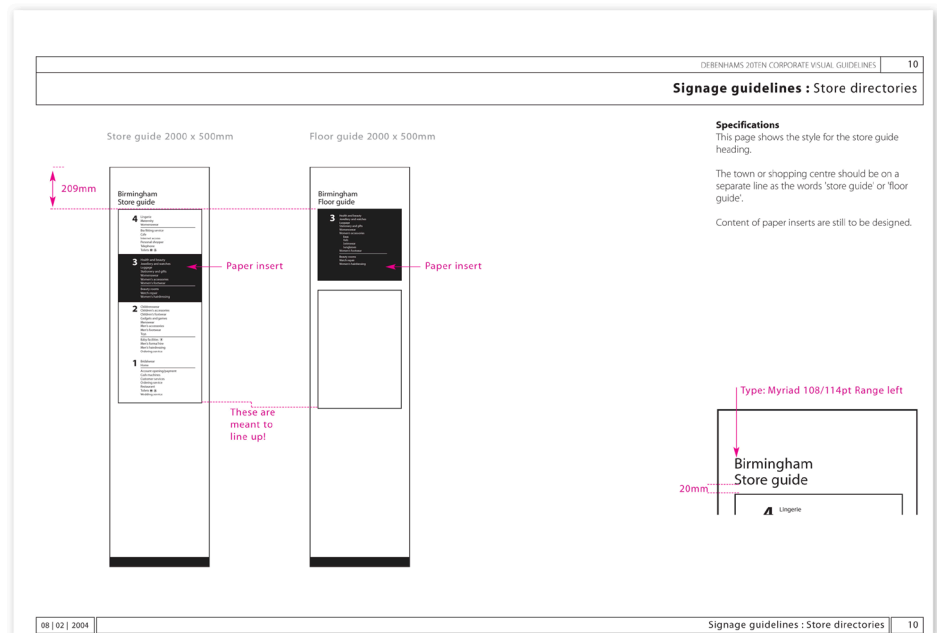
DEBENHAMS 20TEN CORPORATE VISUAL GUIDELINES 10

**Signage guidelines :** Store directories

Store guide 2000 x 500mm

Floor guide 2000 x 500mm

209mm

Birmingham
Store guide

4 Lingerie
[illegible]

3 Health and beauty
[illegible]

2 Childrenswear
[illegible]

1 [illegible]

Paper insert

Birmingham
Floor guide

3 Health and beauty
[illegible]

Paper insert

These are meant to line up!

**Specifications**
This page shows the style for the store guide heading.

The town or shopping centre should be on a separate line as the words 'store guide' or 'floor guide'.

Content of paper inserts are still to be designed.

Type: Myriad 108/114pt Range left

Birmingham
Store guide

20mm

4 Lingerie

08 | 02 | 2004

Signage guidelines : Store directories 10